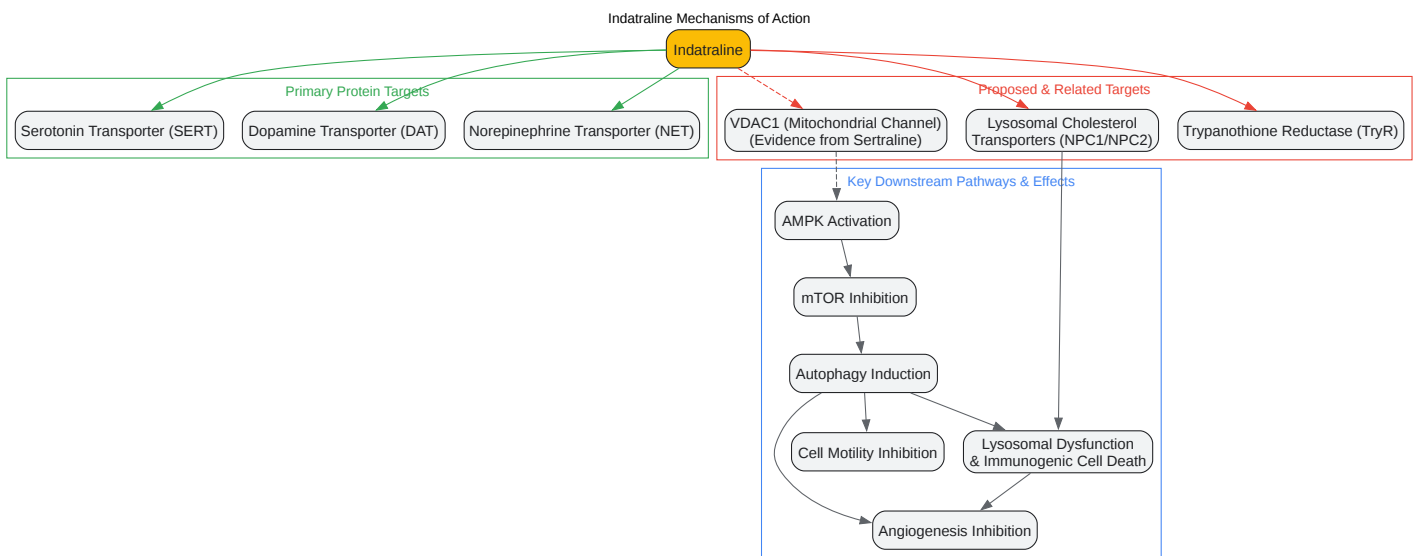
Indatraline Mechanisms of Action

Indatraline

Primary Protein Targets

Serotonin Transporter (SERT)

Dopamine Transporter (DAT)

Norepinephrine Transporter (NET)

Proposed & Related Targets

VDAC1 (Mitochondrial Channel) (Evidence from Sertraline)

Lysosomal Cholesterol Transporters (NPC1/NPC2)

Trypanothione Reductase (TryR)

Key Downstream Pathways & Effects

AMPK Activation

mTOR Inhibition

Autophagy Induction

Cell Motility Inhibition

Lysosomal Dysfunction & Immunogenic Cell Death

Angiogenesis Inhibition